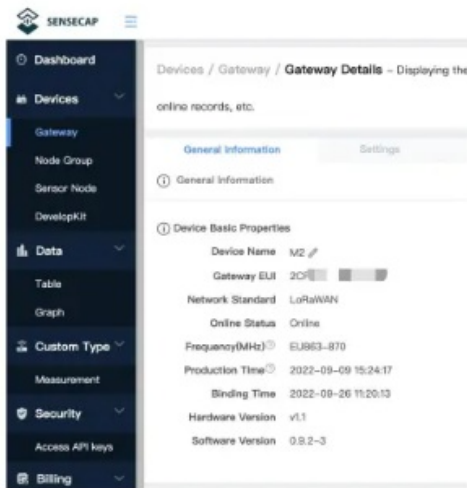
SENSECAP

Dashboard

Devices

Gateway

Node Group

Sensor Node

DevelopKit

Data

Table

Graph

Custom Type

Measurement

Security

Access API keys

Billing

Devices / Gateway / Gateway Details - Displaying the

online records, etc.

General Information

Settings

General Information

Device Basic Properties

Device Name M2

Gateway EUI 2C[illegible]

Network Standard LoRaWAN

Online Status Online

Frequency(MHz) EU863-870

Production Time 2022-09-09 15:24:17

Binding Time 2022-09-26 11:20:13

Hardware Version v1.1

Software Version 0.9.2-3